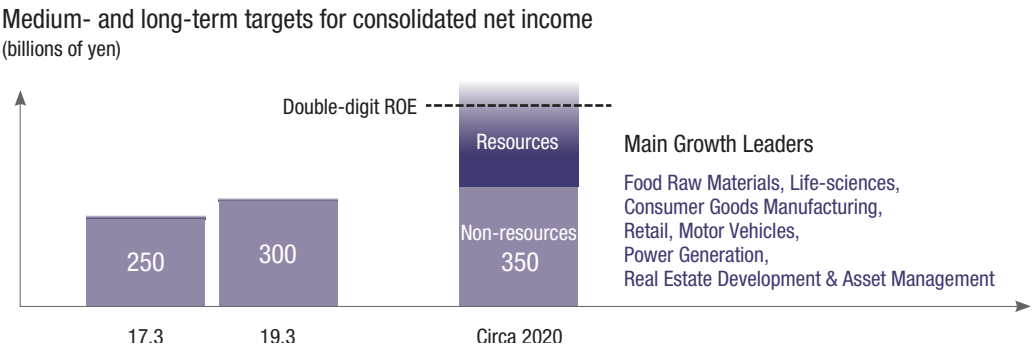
Medium- and long-term targets for consolidated net income
(billions of yen)

Double-digit ROE

Resources

Non-resources
350

250

300

17.3

19.3

Circa 2020

Main Growth Leaders

Food Raw Materials, Life-sciences,
Consumer Goods Manufacturing,
Retail, Motor Vehicles,
Power Generation,
Real Estate Development & Asset Management